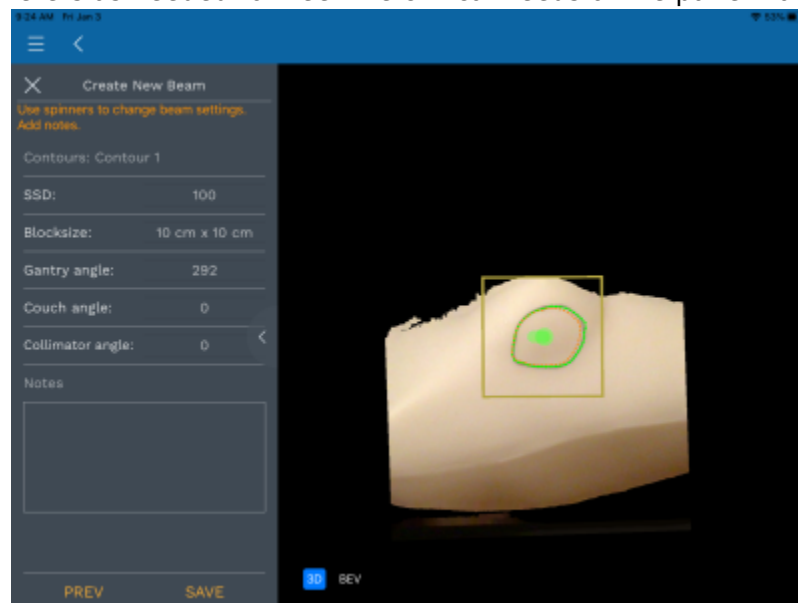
9:24 AM Fri Jan 3
53%

Create New Beam

Use spinners to change beam settings. Add notes.

Contours: Contour 1

SSD: 100

Blocksize: 10 cm x 10 cm

Gantry angle: 292

Couch angle: 0

Collimator angle: 0

Notes

PREV SAVE

3D BEV